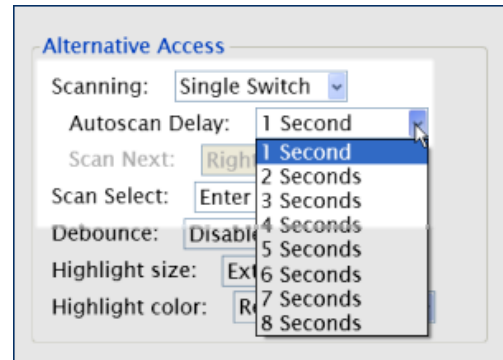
Alternative Access

Scanning: Single Switch

Autoscan Delay: 1 Second

Scan Next: Righ

Scan Select: Enter

Debounce: Disabl

Highlight size: Ext

Highlight color: R

1 Second
2 Seconds
3 Seconds
4 Seconds
5 Seconds
6 Seconds
7 Seconds
8 Seconds